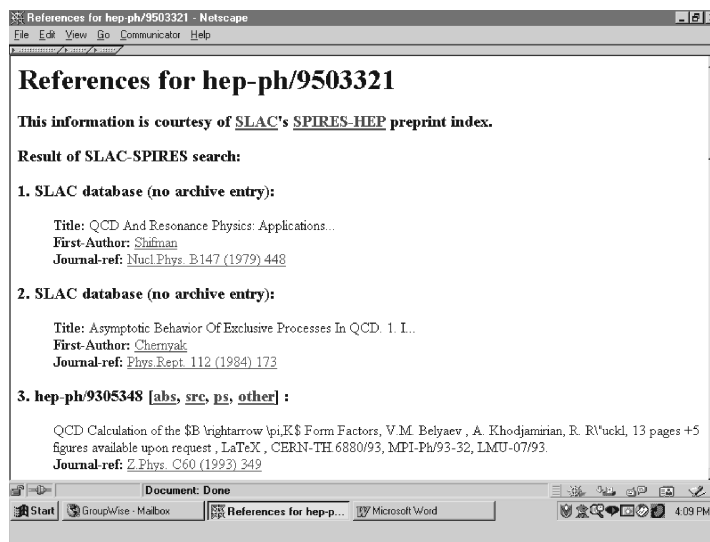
References for hep-ph/9503321 - Netscape

File Edit View Go Communicator Help

# References for hep-ph/9503321

**This information is courtesy of SLAC's SPIRES-HEP preprint index.**

**Result of SLAC-SPIRES search:**

**1. SLAC database (no archive entry):**

**Title:** QCD And Resonance Physics: Applications...
**First-Author:** Shifman
**Journal-ref:** Nucl.Phys. B147 (1979) 448

**2. SLAC database (no archive entry):**

**Title:** Asymptotic Behavior Of Exclusive Processes In QCD. 1. I...
**First-Author:** Chernyak
**Journal-ref:** Phys.Rept. 112 (1984) 173

**3. hep-ph/9305348 [abs, src, ps, other] :**

QCD Calculation of the $B \rightarrow \pi,K$ Form Factors, V.M. Belyaev , A. Khodjamirian, R. R\"uckl, 13 pages +5 figures available upon request , LaTeX , CERN-TH.6880/93, MPI-Ph/93-32, LMU-07/93.
**Journal-ref:** Z.Phys. C60 (1993) 349

Document: Done

Start GroupWise - Mailbox References for hep-p... Microsoft Word 4:09 PM